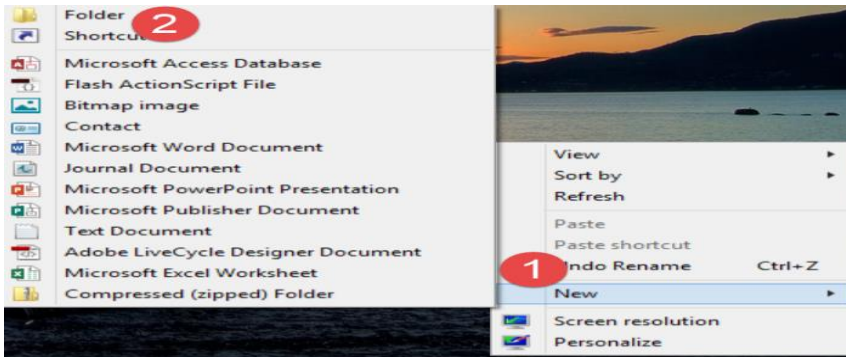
Folder
2
Shortcut
Microsoft Access Database
Flash ActionScript File
Bitmap image
Contact
Microsoft Word Document
Journal Document
Microsoft PowerPoint Presentation
Microsoft Publisher Document
Text Document
Adobe LiveCycle Designer Document
Microsoft Excel Worksheet
Compressed (zipped) Folder

View
Sort by
Refresh
Paste
Paste shortcut
1
Undo Rename Ctrl+Z
New
Screen resolution
Personalize